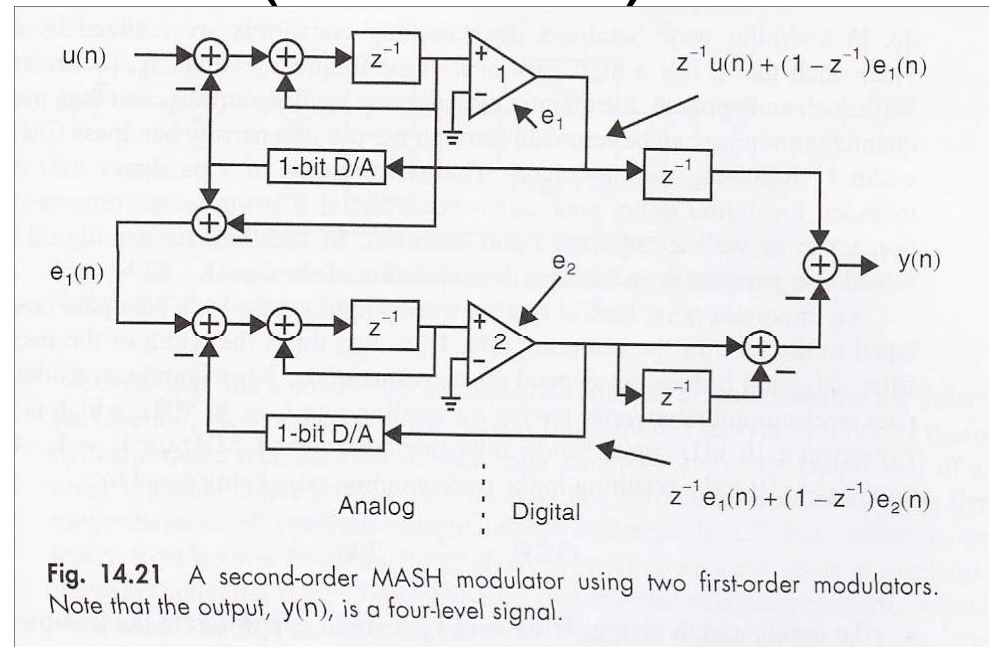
u(n)

$z^{-1}$

+

1

−

$z^{-1}u(n) + (1 - z^{-1})e_1(n)$

−

$e_1$

1-bit D/A

$z^{-1}$

$e_1(n)$

$e_2$

y(n)

−

−

$z^{-1}$

+

2

−

−

$z^{-1}$

1-bit D/A

Analog

Digital

$z^{-1}e_1(n) + (1 - z^{-1})e_2(n)$

Fig. 14.21 A second-order MASH modulator using two first-order modulators. Note that the output, y(n), is a four-level signal.